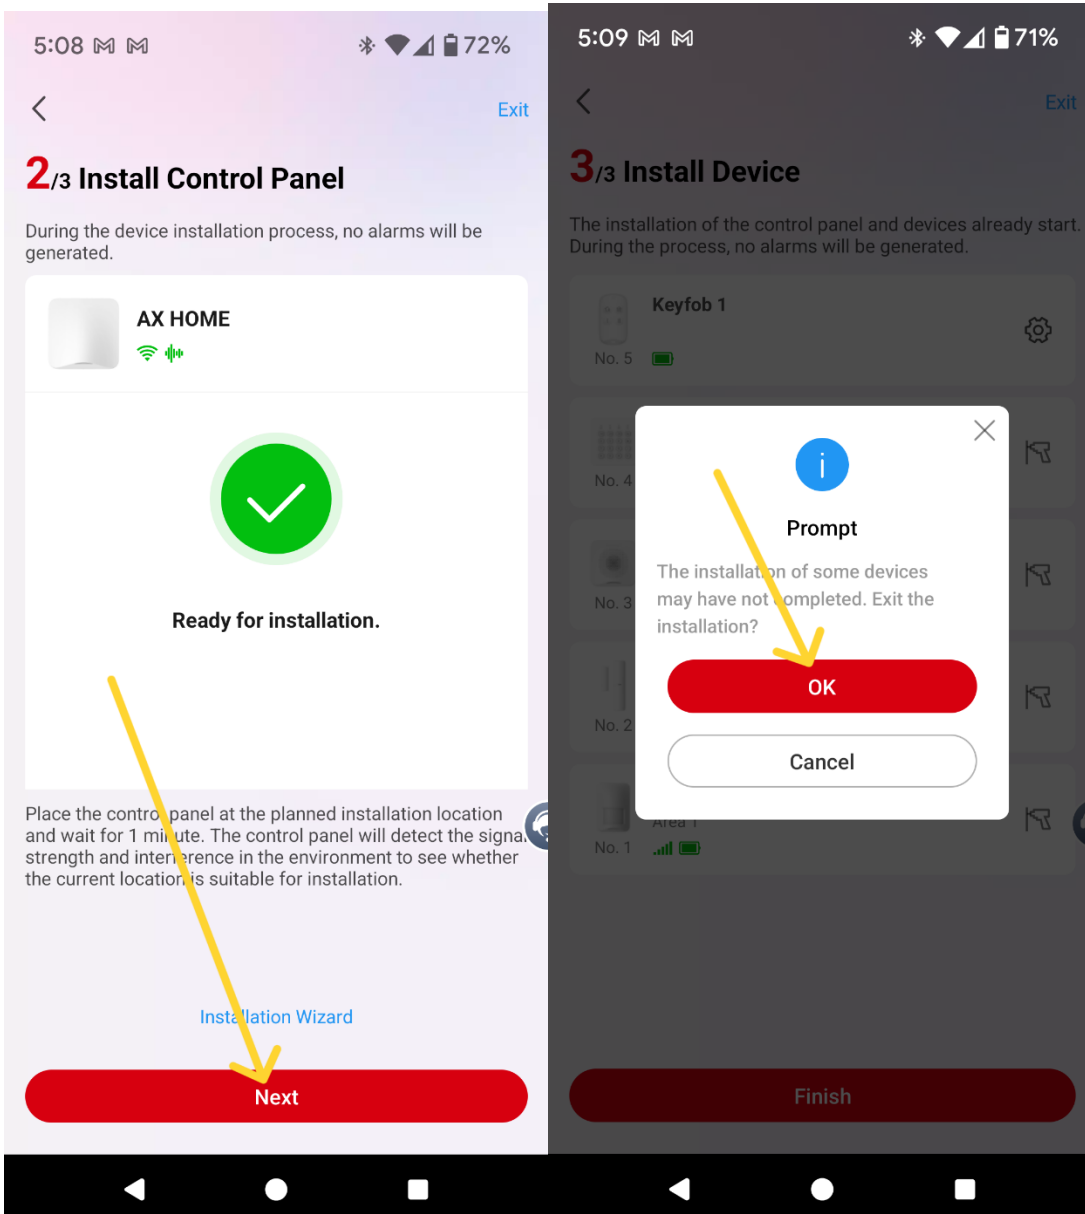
5:08 72%

Exit

2/3 Install Control Panel

During the device installation process, no alarms will be generated.

AX HOME

Ready for installation.

Place the control panel at the planned installation location and wait for 1 minute. The control panel will detect the signal strength and interference in the environment to see whether the current location is suitable for installation.

Installation Wizard

Next

5:09 71%

Exit

3/3 Install Device

The installation of the control panel and devices already start. During the process, no alarms will be generated.

Keyfob 1

No. 5

No. 4

No. 3

No. 2

Area 1

No. 1

Prompt

The installation of some devices may have not completed. Exit the installation?

OK

Cancel

Finish